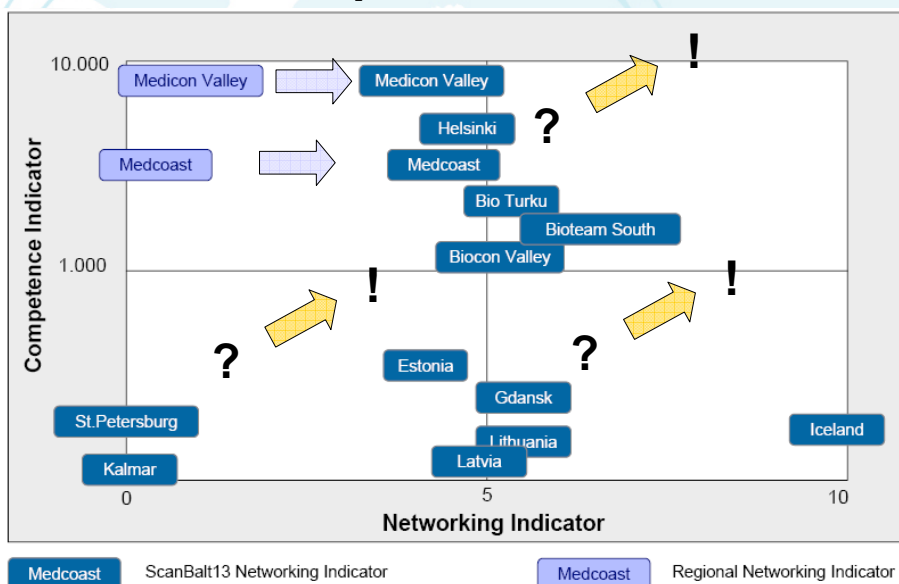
10.000

1.000

Competence Indicator

Medicon Valley

Medicon Valley

!

Helsinki

?

Medcoast

Medcoast

Bio Turku

Bioteam South

Biocon Valley

!

!

?

?

Estonia

Gdansk

St.Petersburg

Lithuania

Iceland

Kalmar

Latvia

0

5

10

Networking Indicator

Medcoast ScanBalt13 Networking Indicator

Medcoast Regional Networking Indicator